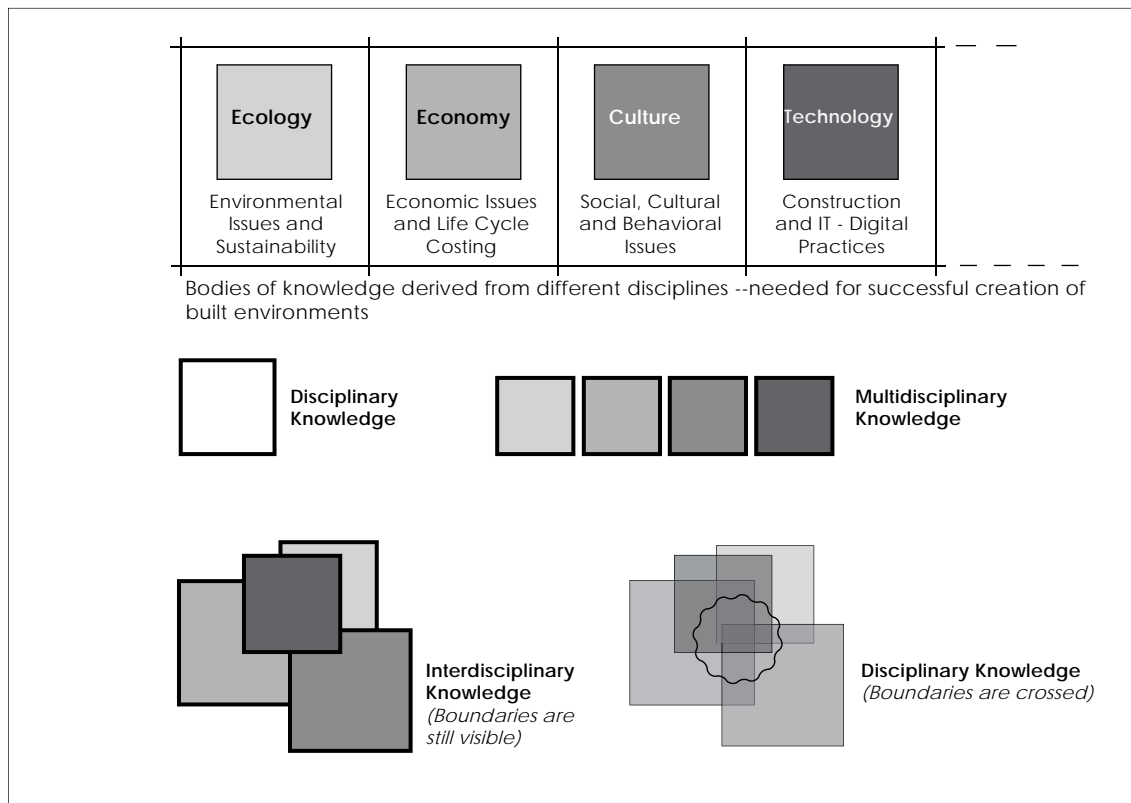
Ecology

Environmental Issues and Sustainability

Economy

Economic Issues and Life Cycle Costing

Culture

Social, Cultural and Behavioral Issues

Technology

Construction and IT - Digital Practices

Bodies of knowledge derived from different disciplines --needed for successful creation of built environments

Disciplinary Knowledge

Multidisciplinary Knowledge

Interdisciplinary Knowledge
(Boundaries are still visible)

Disciplinary Knowledge
(Boundaries are crossed)